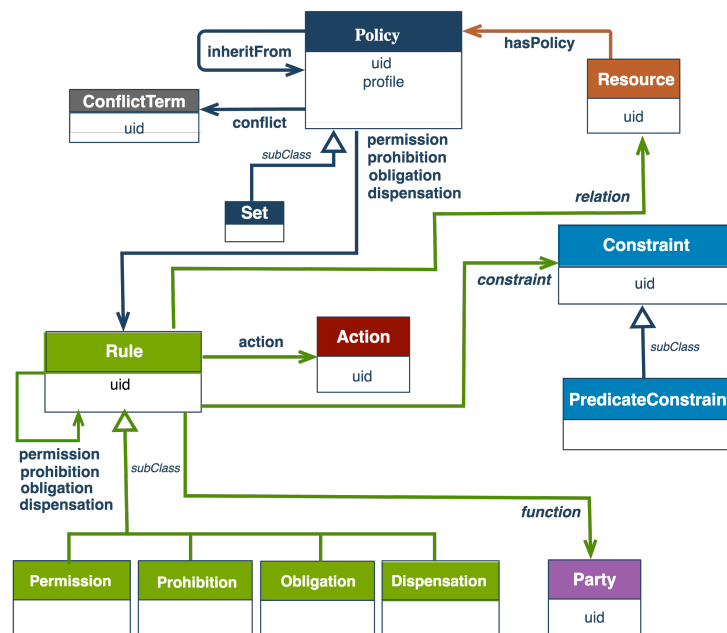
Policy
uid
profile

inheritFrom

hasPolicy

Resource
uid

ConflictTerm
uid

conflict

subClass

permission
prohibition
obligation
dispensation

Set

relation

Constraint
uid

constraint

subClass

PredicateConstrain

Rule
uid

action

Action
uid

permission
prohibition
obligation
dispensation

subClass

function

Permission

Prohibition

Obligation

Dispensation

Party
uid